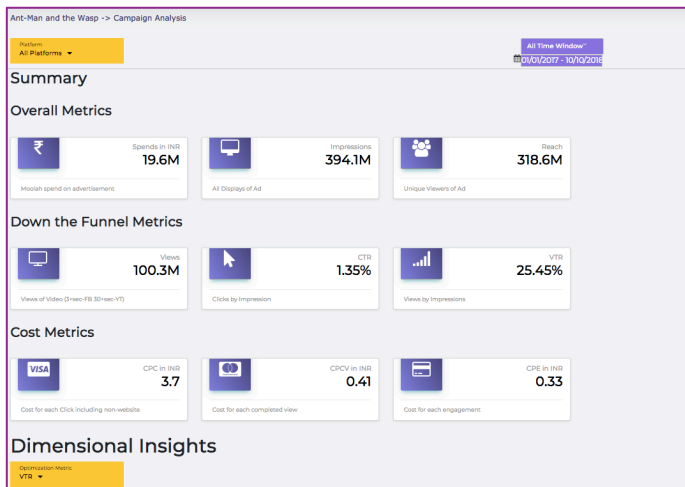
Ant-Man and the Wasp -> Campaign Analysis

Platform
All Platforms ▾

All Time Window
01/01/2017 - 10/10/2018

Summary

Overall Metrics

₹
Spends in INR
19.6M
Moolah spend on advertisement

Impressions
394.1M
All Displays of Ad

Reach
318.6M
Unique Viewers of Ad

Down the Funnel Metrics

Views
100.3M
Views of Video (3+sec-FB 30+sec-YT)

CTR
1.35%
Clicks by Impression

VTR
25.45%
Views by Impressions

Cost Metrics

VISA
CPC in INR
3.7
Cost for each Click including non-website

CPCV in INR
0.41
Cost for each completed view

CPE in INR
0.33
Cost for each engagement

Dimensional Insights

Optimization Metric
VTR ▾